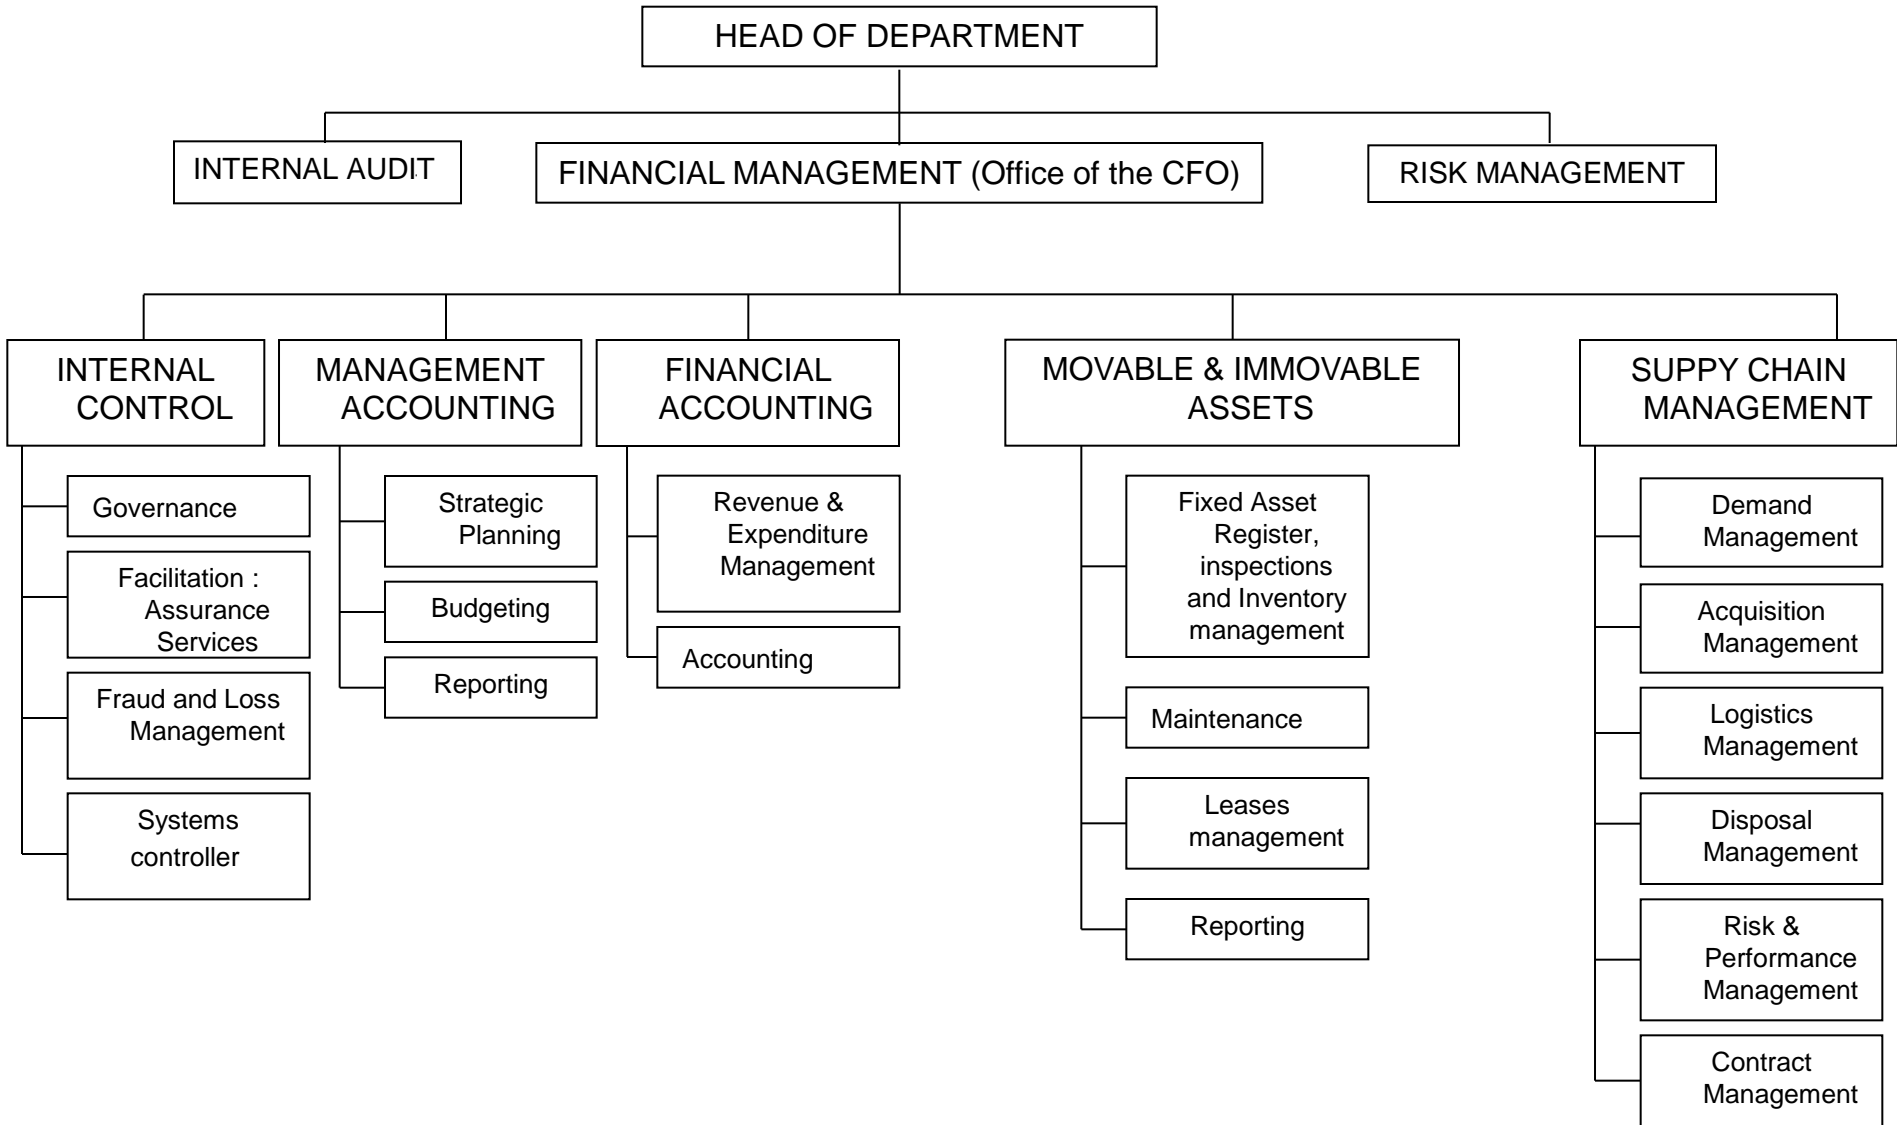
HEAD OF DEPARTMENT

INTERNAL AUDIT

FINANCIAL MANAGEMENT (Office of the CFO)

RISK MANAGEMENT

INTERNAL CONTROL

Governance

Facilitation : Assurance Services

Fraud and Loss Management

Systems controller

MANAGEMENT ACCOUNTING

Strategic Planning

Budgeting

Reporting

FINANCIAL ACCOUNTING

Revenue & Expenditure Management

Accounting

MOVABLE & IMMOVABLE ASSETS

Fixed Asset Register, inspections and Inventory management

Maintenance

Leases management

Reporting

SUPPY CHAIN MANAGEMENT

Demand Management

Acquisition Management

Logistics Management

Disposal Management

Risk & Performance Management

Contract Management